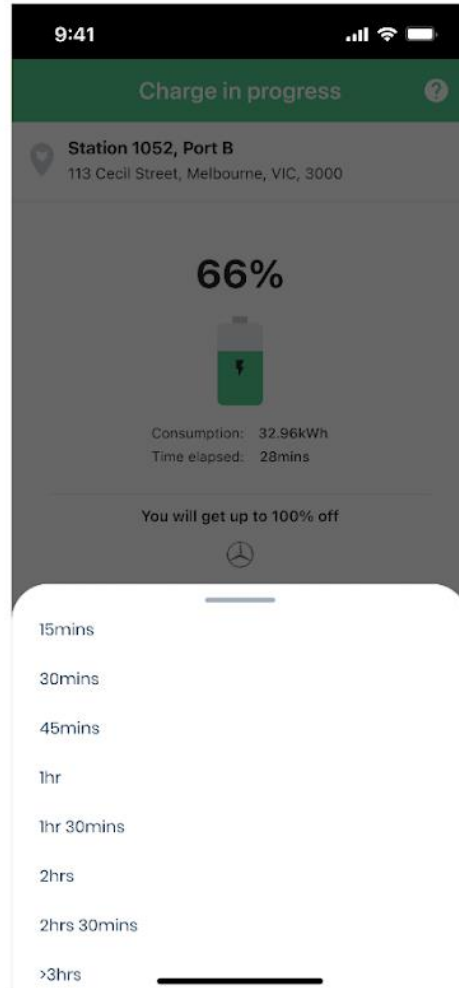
9:41

Charge in progress

?

Station 1052, Port B
113 Cecil Street, Melbourne, VIC, 3000

66%

Consumption: 32.96kWh
Time elapsed: 28mins

You will get up to 100% off

15mins

30mins

45mins

1hr

1hr 30mins

2hrs

2hrs 30mins

>3hrs